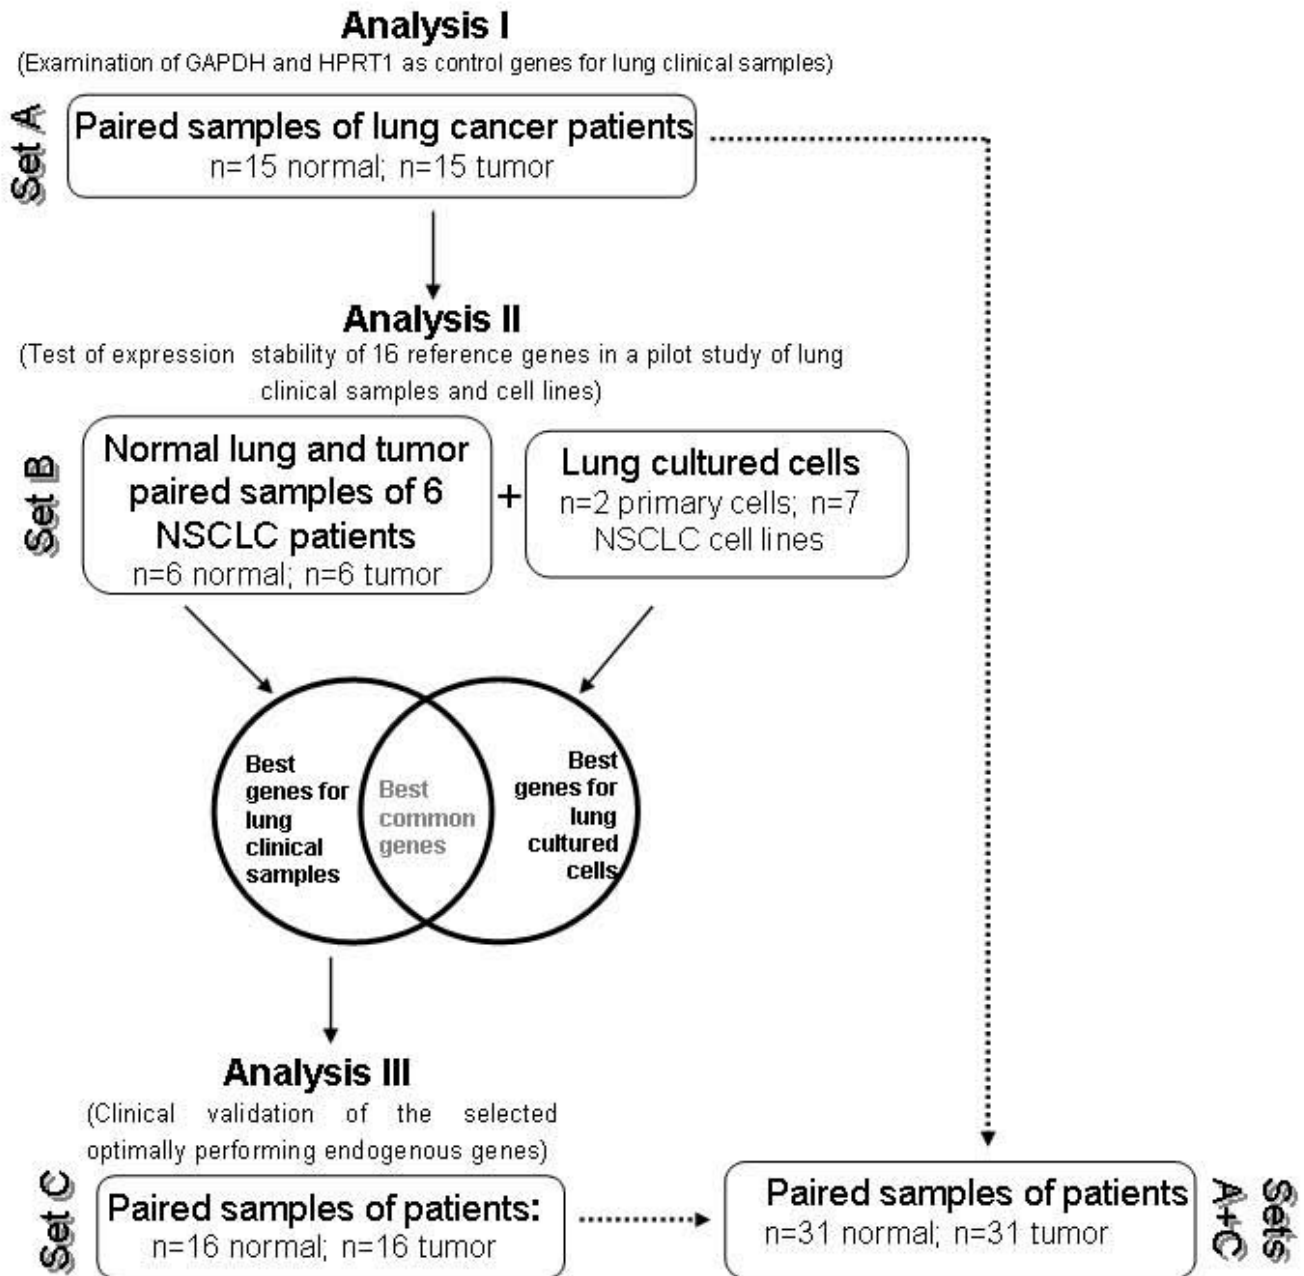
Analysis I

(Examination of GAPDH and HPRT1 as control genes for lung clinical samples)

Set A

Paired samples of lung cancer patients
n=15 normal; n=15 tumor

Analysis II

(Test of expression stability of 16 reference genes in a pilot study of lung clinical samples and cell lines)

Set B

Normal lung and tumor paired samples of 6 NSCLC patients
n=6 normal; n=6 tumor

+

Lung cultured cells
n=2 primary cells; n=7 NSCLC cell lines

Best genes for lung clinical samples

Best common genes

Best genes for lung cultured cells

Analysis III

(Clinical validation of the selected optimally performing endogenous genes)

Set C

Paired samples of patients:
n=16 normal; n=16 tumor

Paired samples of patients
n=31 normal; n=31 tumor

Sets A+C